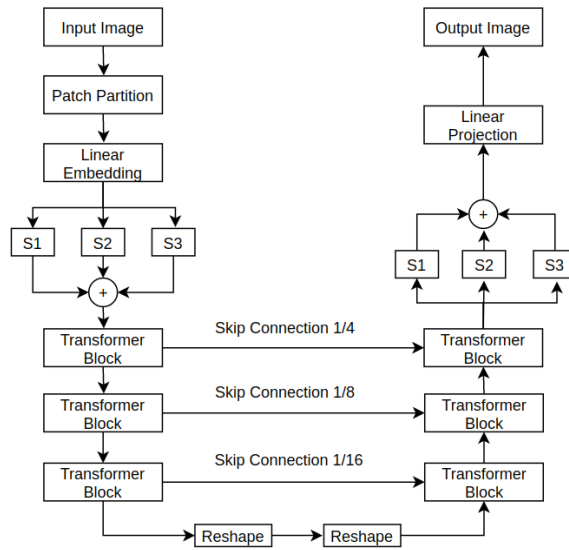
Input Image

Patch Partition

Linear Embedding

S1

S2

S3

+

Transformer Block

Transformer Block

Transformer Block

Reshape

Reshape

Skip Connection 1/4

Skip Connection 1/8

Skip Connection 1/16

Output Image

Linear Projection

+

S1

S2

S3

Transformer Block

Transformer Block

Transformer Block